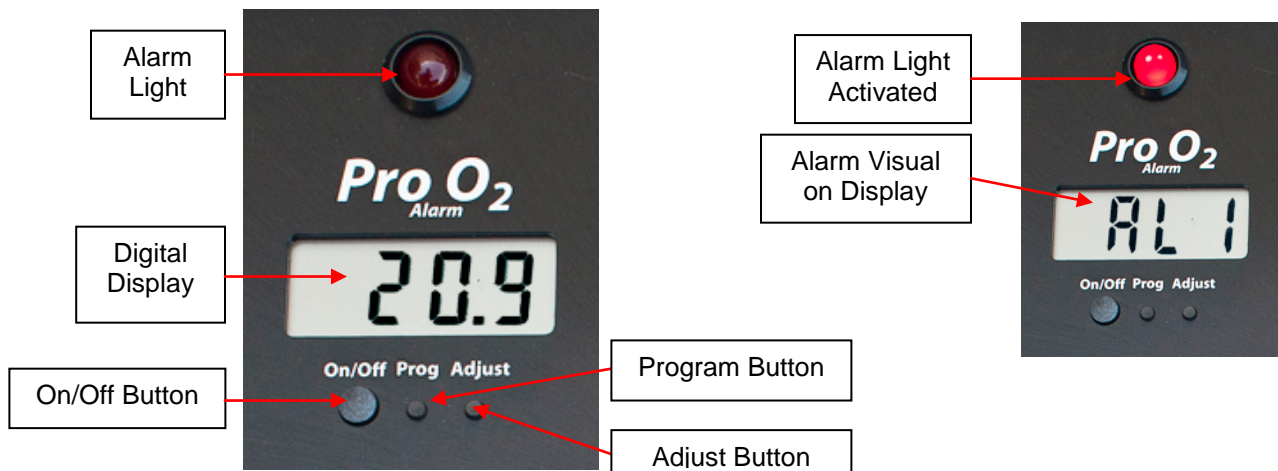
Alarm Light

Pro $O_2$ Alarm

Digital Display

20.9

On/Off Prog Adjust

On/Off Button

Program Button

Adjust Button

Alarm Light Activated

Pro $O_2$ Alarm

Alarm Visual on Display

AL 1

On/Off Prog Adjust